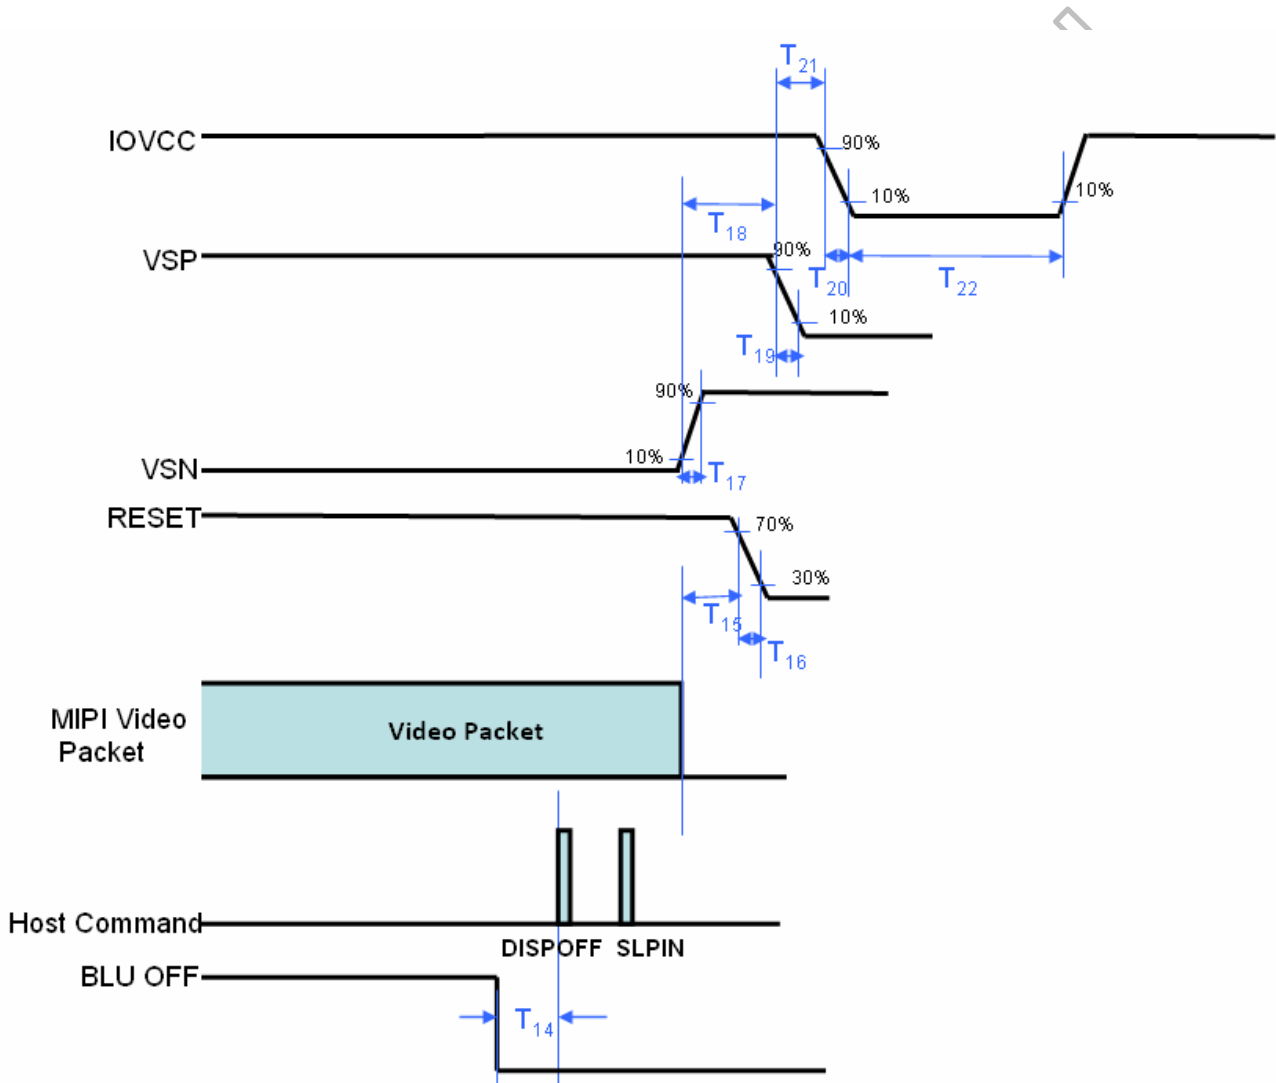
IOVCC
$T_{21}$
90%
10%
10%
$T_{18}$
VSP
90%
$T_{20}$
$T_{22}$
10%
$T_{19}$
90%
VSN
10%
$T_{17}$
RESET
70%
30%
$T_{15}$
$T_{16}$
MIPI Video Packet
Video Packet
Host Command
DISPOFF
SLPIN
BLU OFF
$T_{14}$